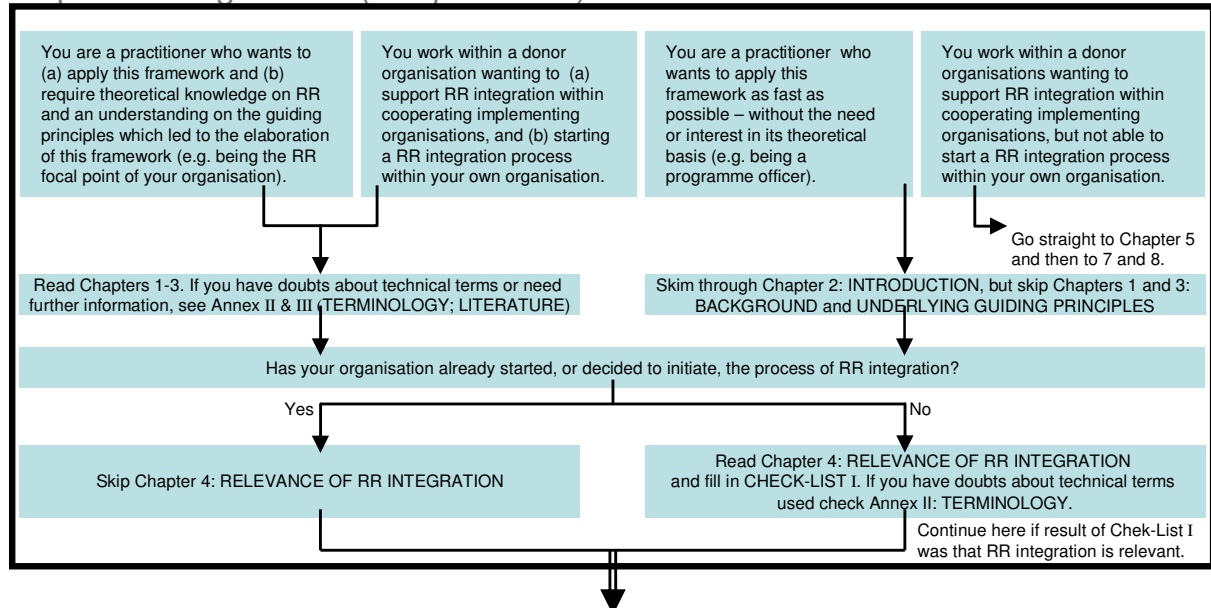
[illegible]

You are a practitioner who wants to (a) apply this framework and (b) require theoretical knowledge on RR and an understanding on the guiding principles which led to the elaboration of this framework (e.g. being the RR focal point of your organisation).

You work within a donor organisation wanting to (a) support RR integration within cooperating implementing organisations, and (b) starting a RR integration process within your own organisation.

You are a practitioner who wants to apply this framework as fast as possible – without the need or interest in its theoretical basis (e.g. being a programme officer).

You work within a donor organisations wanting to support RR integration within cooperating implementing organisations, but not able to start a RR integration process within your own organisation.

Go straight to Chapter 5 and then to 7 and 8.

Read Chapters 1-3. If you have doubts about technical terms or need further information, see Annex II & III (TERMINOLOGY; LITERATURE)

Skim through Chapter 2: INTRODUCTION, but skip Chapters 1 and 3: BACKGROUND and UNDERLYING GUIDING PRINCIPLES

Has your organisation already started, or decided to initiate, the process of RR integration?

Yes

No

Skip Chapter 4: RELEVANCE OF RR INTEGRATION

Read Chapter 4: RELEVANCE OF RR INTEGRATION and fill in CHECK-LIST I. If you have doubts about technical terms used check Annex II: TERMINOLOGY.

Continue here if result of Chek-List I was that RR integration is relevant.